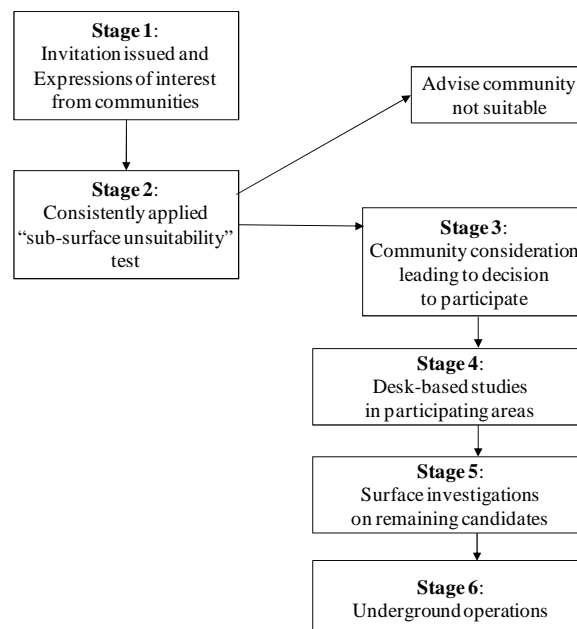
**Stage 1**:
Invitation issued and Expressions of interest from communities

Advise community not suitable

**Stage 2**:
Consistently applied "sub-surface unsuitability" test

**Stage 3**:
Community consideration leading to decision to participate

**Stage 4**:
Desk-based studies in participating areas

**Stage 5**:
Surface investigations on remaining candidates

**Stage 6**:
Underground operations